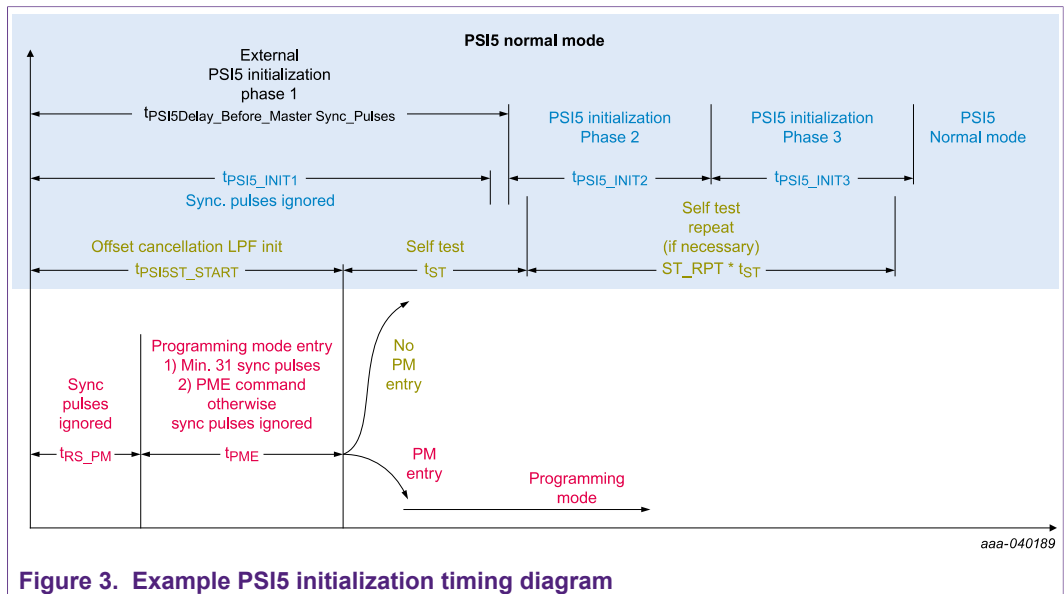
PSI5 normal mode

External PSI5 initialization phase 1

$t_{PSI5Delay\_Before\_Master\ Sync\_Pulses}$

PSI5 initialization Phase 2

PSI5 initialization Phase 3

PSI5 Normal mode

$t_{PSI5\_INIT1}$

Sync. pulses ignored

$t_{PSI5\_INIT2}$

$t_{PSI5\_INIT3}$

Offset cancellation LPF init

Self test

Self test repeat (if necessary)

$t_{PSI5ST\_START}$

$t_{ST}$

ST_RPT * $t_{ST}$

Sync pulses ignored

Programming mode entry
1) Min. 31 sync pulses
2) PME command
otherwise
sync pulses ignored

No PM entry

$t_{RS\_PM}$

$t_{PME}$

PM entry

Programming mode

aaa-040189

Figure 3. Example PSI5 initialization timing diagram